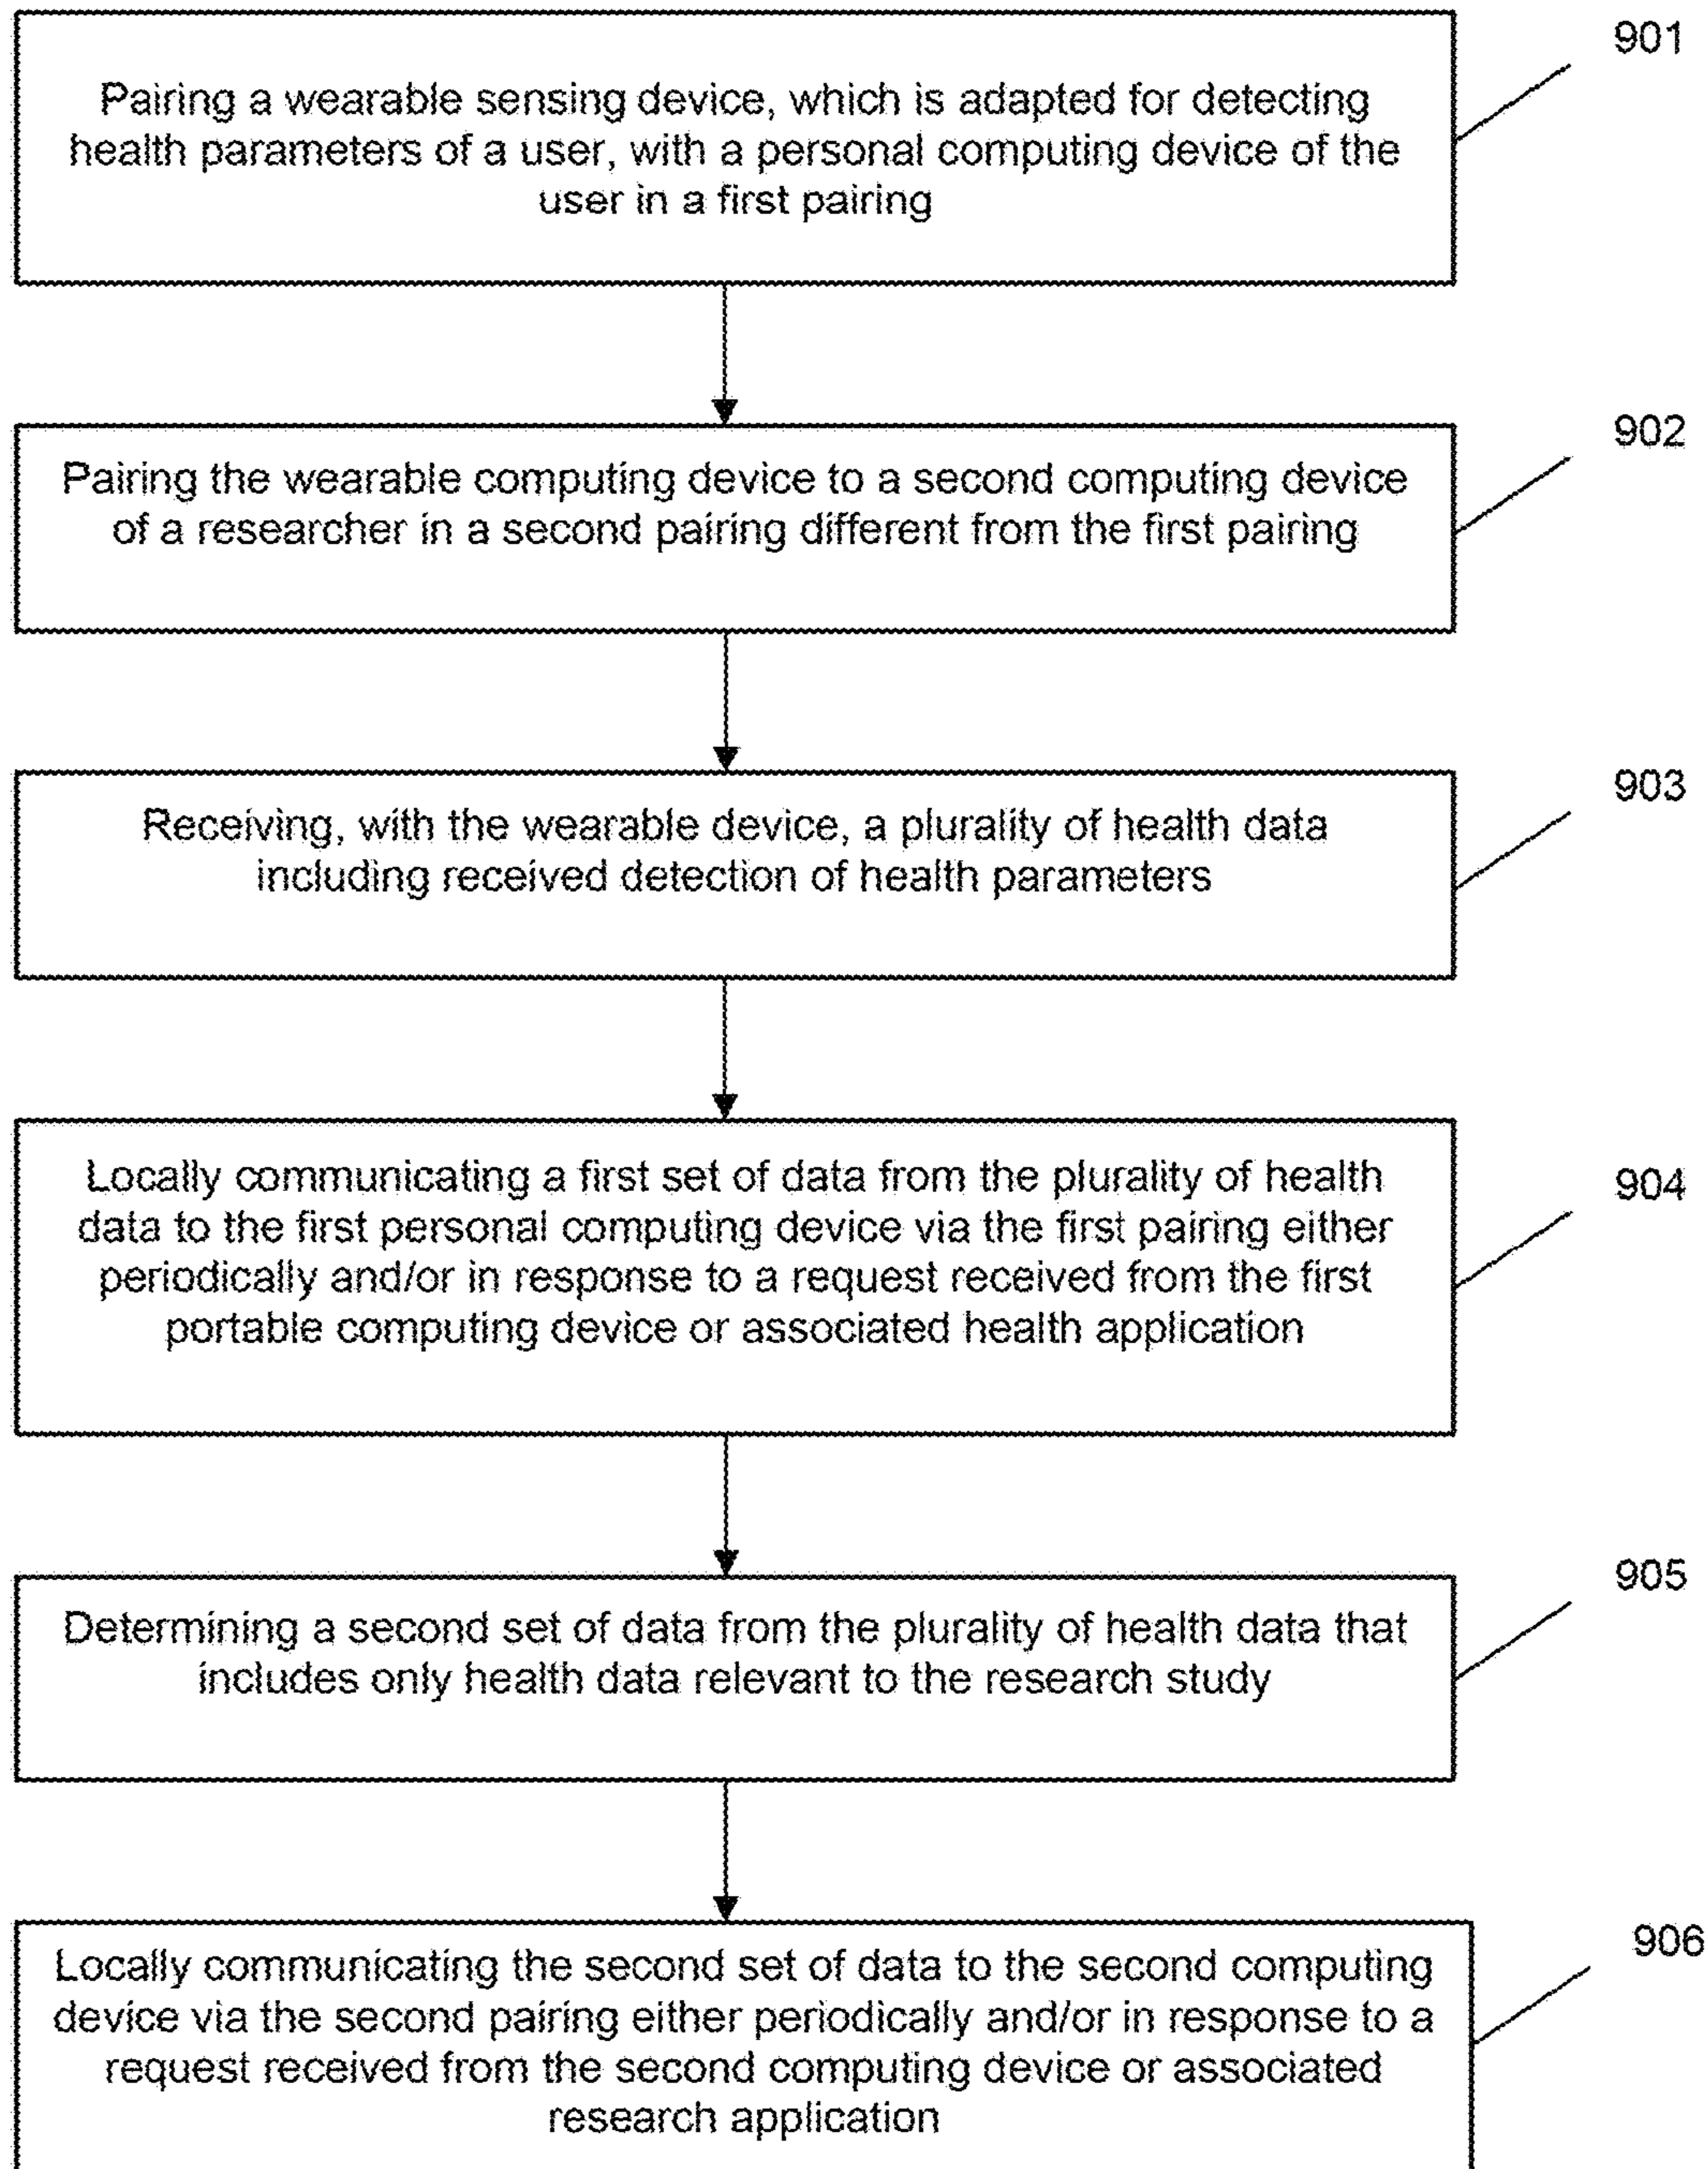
901

Pairing a wearable sensing device, which is adapted for detecting health parameters of a user, with a personal computing device of the user in a first pairing

902

Pairing the wearable computing device to a second computing device of a researcher in a second pairing different from the first pairing

903

Receiving, with the wearable device, a plurality of health data including received detection of health parameters

904

Locally communicating a first set of data from the plurality of health data to the first personal computing device via the first pairing either periodically and/or in response to a request received from the first portable computing device or associated health application

905

Determining a second set of data from the plurality of health data that includes only health data relevant to the research study

906

Locally communicating the second set of data to the second computing device via the second pairing either periodically and/or in response to a request received from the second computing device or associated research application